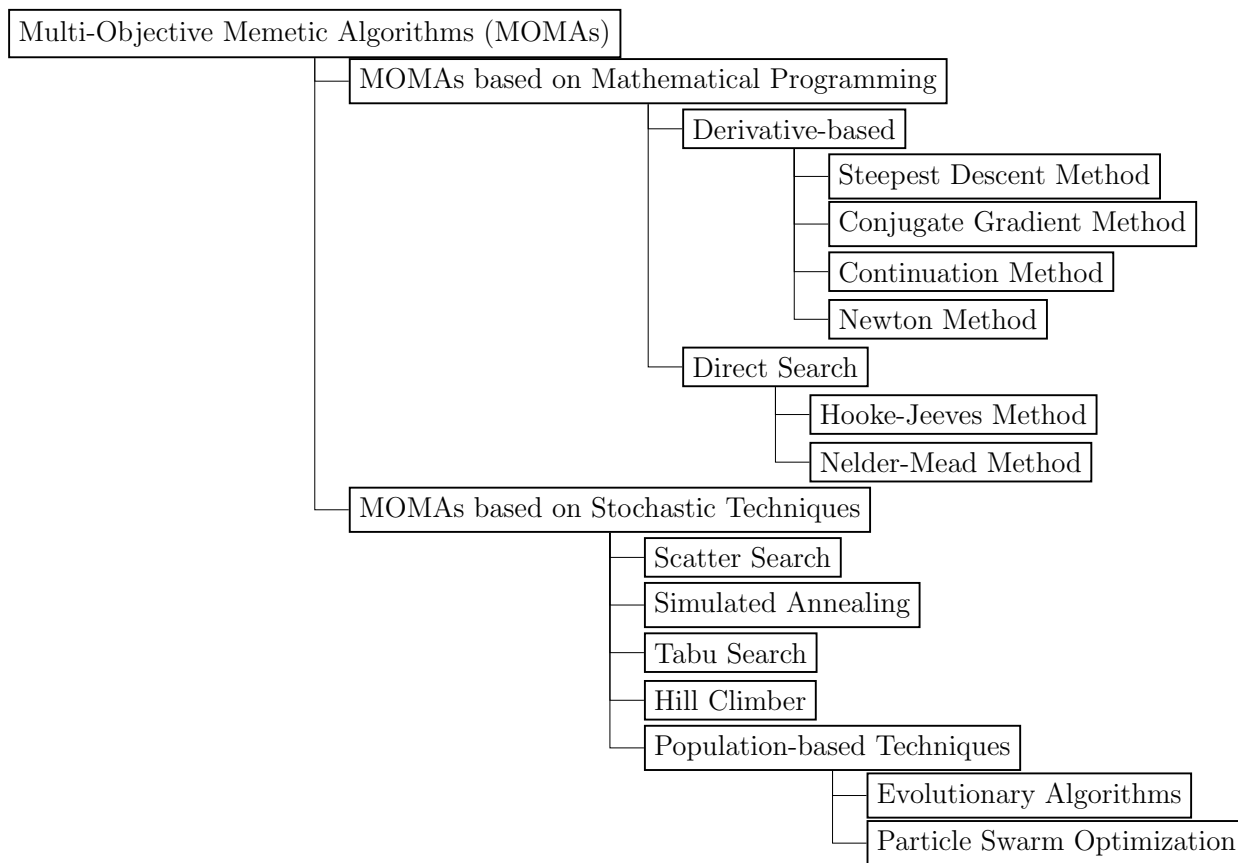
Multi-Objective Memetic Algorithms (MOMAs)

MOMAs based on Mathematical Programming

Derivative-based

Steepest Descent Method

Conjugate Gradient Method

Continuation Method

Newton Method

Direct Search

Hooke-Jeeves Method

Nelder-Mead Method

MOMAs based on Stochastic Techniques

Scatter Search

Simulated Annealing

Tabu Search

Hill Climber

Population-based Techniques

Evolutionary Algorithms

Particle Swarm Optimization